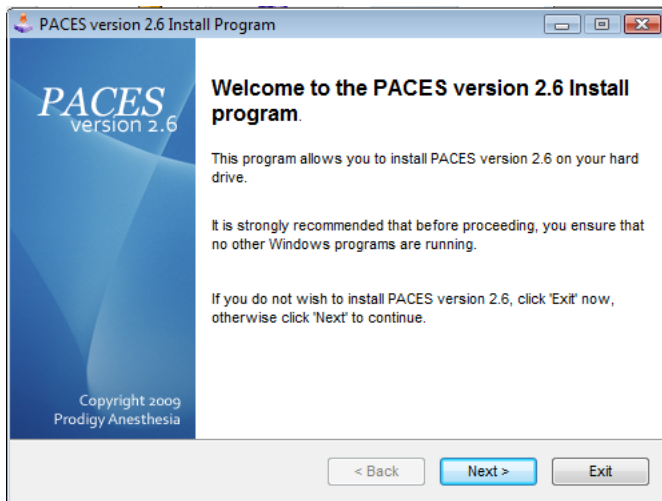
PACES version 2.6 Install Program

PACES
version 2.6

Copyright 2009
Prodigy Anesthesia

Welcome to the PACES version 2.6 Install program.

This program allows you to install PACES version 2.6 on your hard drive.

It is strongly recommended that before proceeding, you ensure that no other Windows programs are running.

If you do not wish to install PACES version 2.6, click 'Exit' now, otherwise click 'Next' to continue.

< Back
Next >
Exit